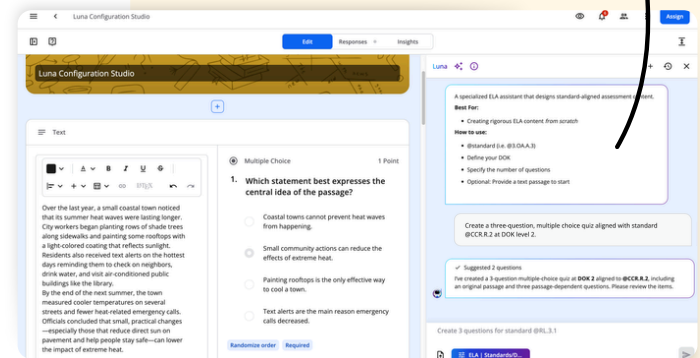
Luna Configuration Studio

Assign

Edit Responses Insights

Luna Configuration Studio

Text

Over the last year, a small coastal town noticed that its summer heat waves were lasting longer. City workers began planting rows of shade trees along sidewalks and painting some rooftops with a light-colored coating that reflects sunlight. Residents also received text alerts on the hottest days reminding them to check on neighbors, drink water, and visit air-conditioned public buildings like the library.
By the end of the next summer, the town measured cooler temperatures on several streets and fewer heat-related emergency calls. Officials concluded that small, practical changes—especially those that reduce direct sun on pavement and help people stay safe—can lower the impact of extreme heat.

Multiple Choice 1 Point

1. Which statement best expresses the central idea of the passage?

Coastal towns cannot prevent heat waves from happening.

Small community actions can reduce the effects of extreme heat.

Painting rooftops is the only effective way to cool a town.

Text alerts are the main reason emergency calls decreased.

Randomize order Required

Luna

A specialized ELA assistant that designs standard-aligned assessment content.
Best For:
• Creating rigorous ELA content from scratch
How to use:
• @standard (i.e. @3.OA.A.3)
• Define your DOK
• Specify the number of questions
• Optional: Provide a text passage to start

Create a three-question, multiple choice quiz aligned with standard @CCR.R.2 at DOK level 2.

Suggested 2 questions
I've created a 3-question multiple choice quiz at DOK 2 aligned to @CCR.R.2, including an original passage and three passage-dependent questions. Please review the items.

Create 3 questions for standard @RL.3.1

ELA | Standards/D...